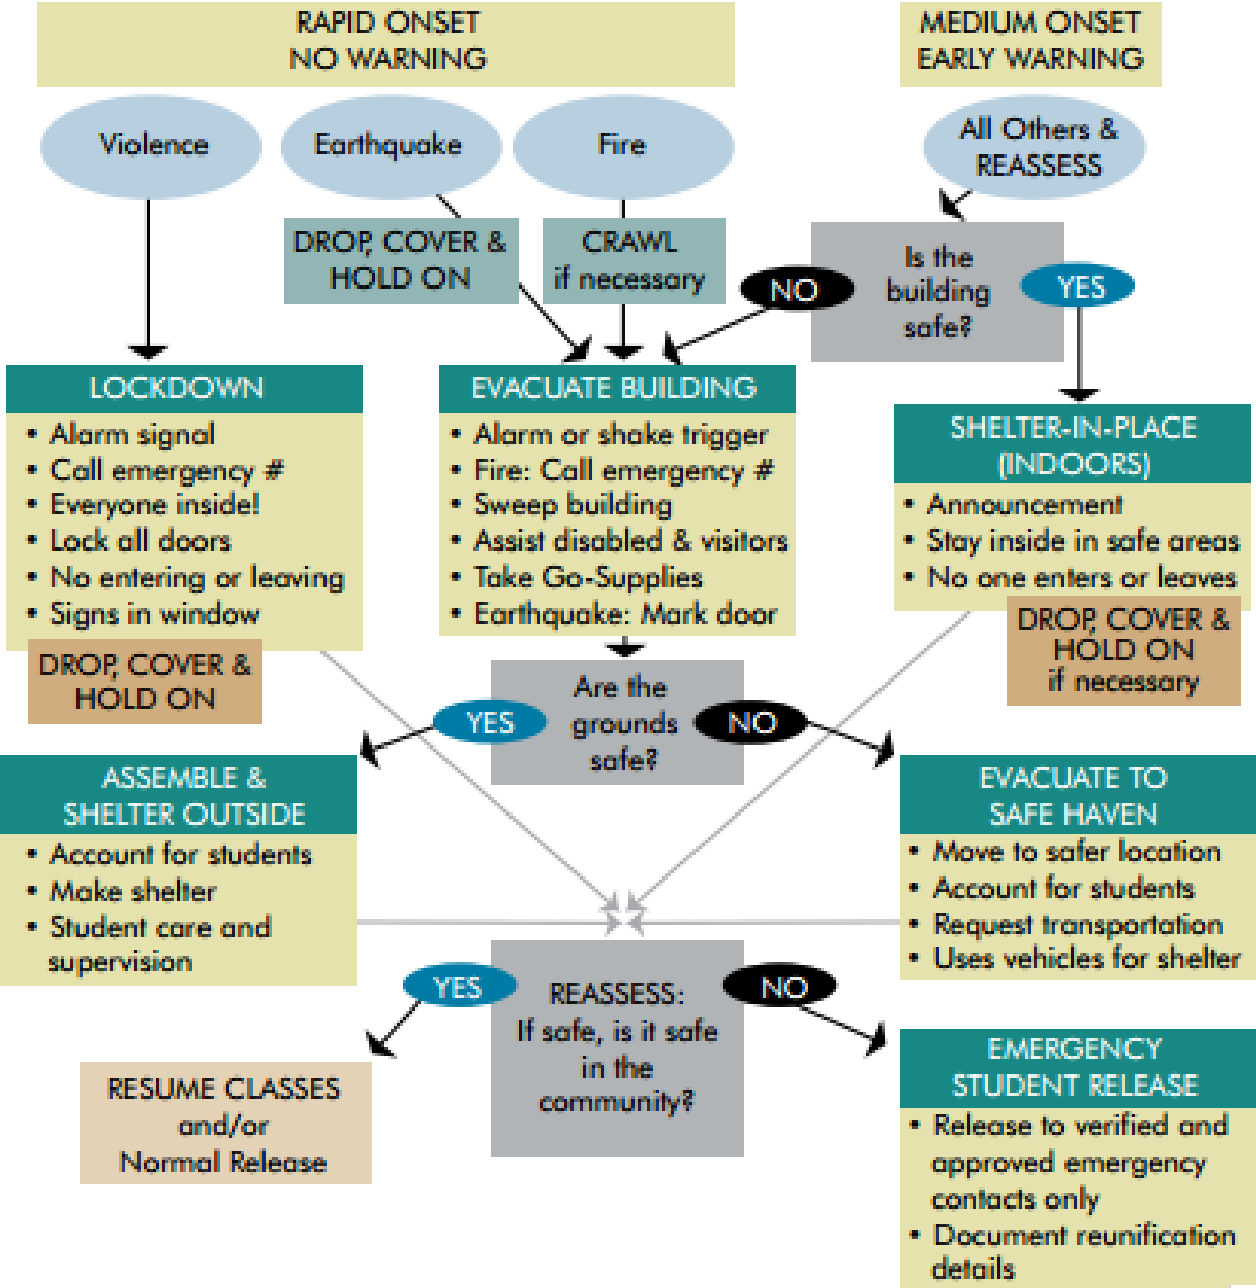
RAPID ONSET
NO WARNING

MEDIUM ONSET
EARLY WARNING

Violence

Earthquake

Fire

All Others & REASSESS

DROP, COVER & HOLD ON

CRAWL if necessary

NO

Is the building safe?

YES

LOCKDOWN
• Alarm signal
• Call emergency #
• Everyone inside!
• Lock all doors
• No entering or leaving
• Signs in window

DROP, COVER & HOLD ON

EVACUATE BUILDING
• Alarm or shake trigger
• Fire: Call emergency #
• Sweep building
• Assist disabled & visitors
• Take Go-Supplies
• Earthquake: Mark door

SHELTER-IN-PLACE (INDOORS)
• Announcement
• Stay inside in safe areas
• No one enters or leaves

DROP, COVER & HOLD ON if necessary

YES

Are the grounds safe?

NO

ASSEMBLE & SHELTER OUTSIDE
• Account for students
• Make shelter
• Student care and supervision

EVACUATE TO SAFE HAVEN
• Move to safer location
• Account for students
• Request transportation
• Uses vehicles for shelter

YES

REASSESS: If safe, is it safe in the community?

NO

RESUME CLASSES and/or Normal Release

EMERGENCY STUDENT RELEASE
• Release to verified and approved emergency contacts only
• Document reunification details